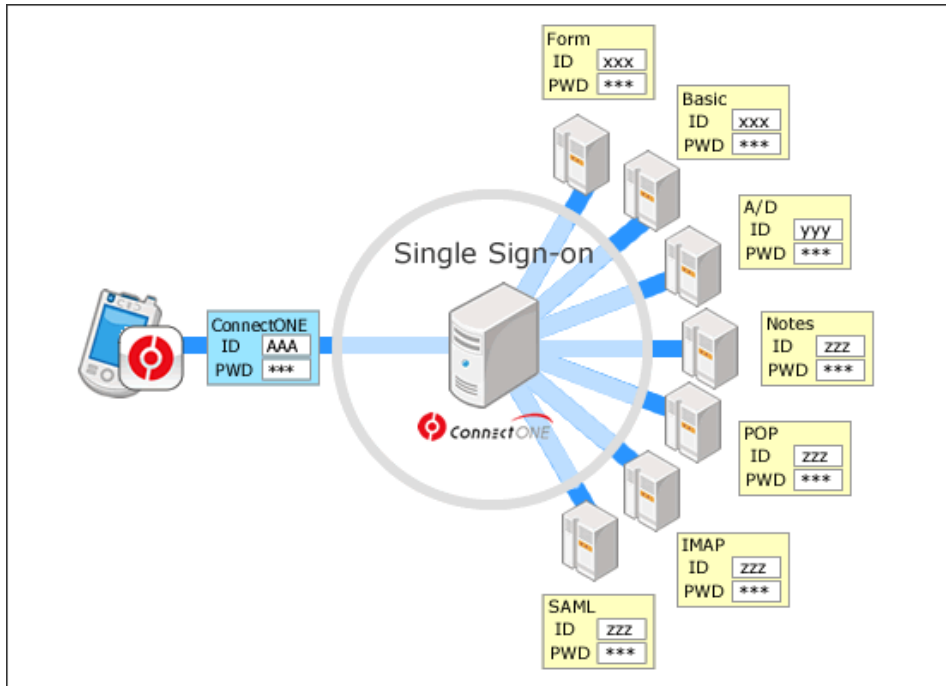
Form
ID xxx
PWD ***

Basic
ID xxx
PWD ***

A/D
ID yyy
PWD ***

Single Sign-on

ConnectONE
ID AAA
PWD ***

Notes
ID zzz
PWD ***

ConnectONE

POP
ID zzz
PWD ***

IMAP
ID zzz
PWD ***

SAML
ID zzz
PWD ***